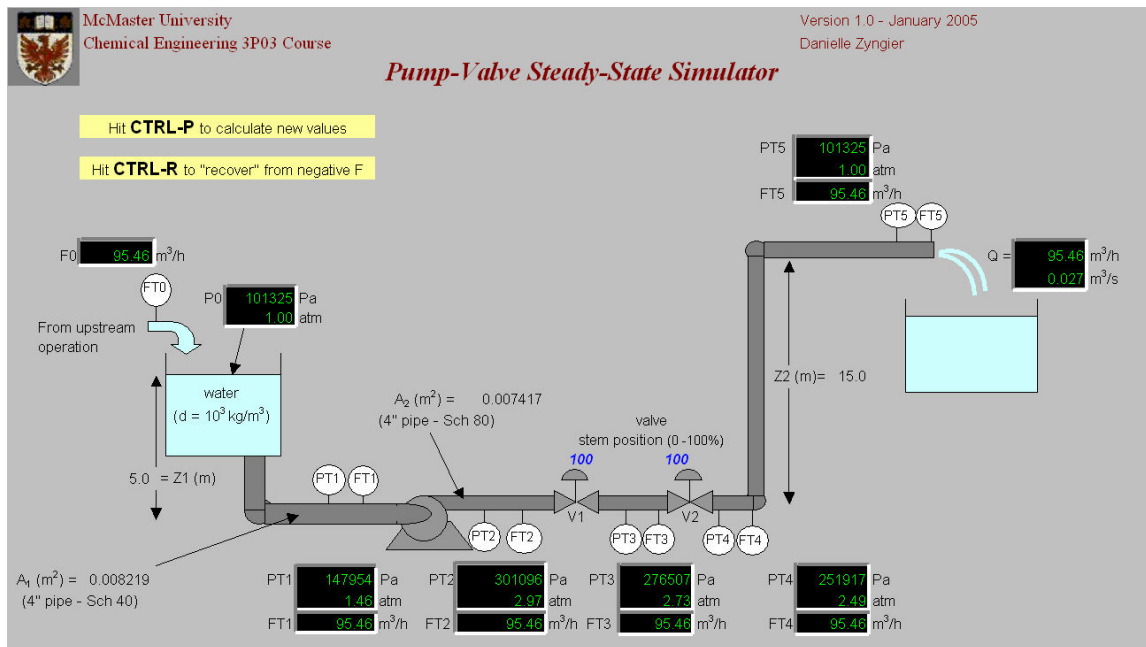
McMaster University
Chemical Engineering 3P03 Course

Version 1.0 - January 2005
Danielle Zyngier

Pump-Valve Steady-State Simulator

Hit CTRL-P to calculate new values

Hit CTRL-R to "recover" from negative F

PT5 101325 Pa
1.00 atm
FT5 95.46 $m^3$/h

PT5 FT5

F0 95.46 $m^3$/h

FT0

P0 101325 Pa
1.00 atm

From upstream operation

Q = 95.46 $m^3$/h
0.027 $m^3$/s

water
(d = $10^3$ kg/$m^3$)

$A_2$ ($m^2$) = 0.007417
(4" pipe - Sch 80)

Z2 (m)= 15.0

valve
stem position (0 -100%)

100 100

5.0 = Z1 (m)

PT1 FT1

V1 V2

PT2 FT2 PT3 FT3 PT4 FT4

$A_1$ ($m^2$) = 0.008219
(4" pipe - Sch 40)

PT1 147954 Pa
1.46 atm
FT1 95.46 $m^3$/h

PT2 301096 Pa
2.97 atm
FT2 95.46 $m^3$/h

PT3 276507 Pa
2.73 atm
FT3 95.46 $m^3$/h

PT4 251917 Pa
2.49 atm
FT4 95.46 $m^3$/h